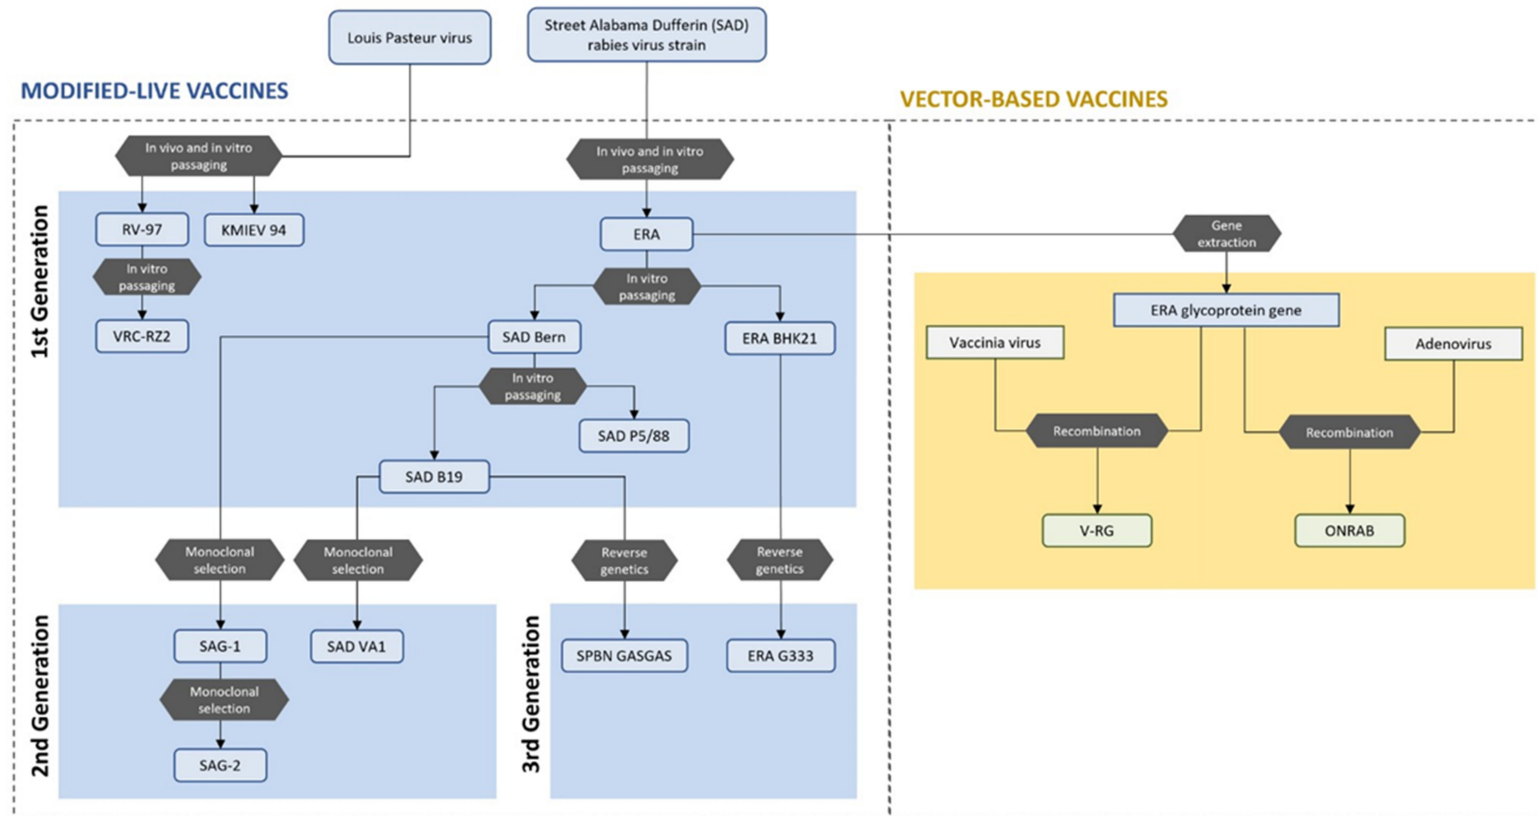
Louis Pasteur virus

Street Alabama Dufferin (SAD) rabies virus strain

MODIFIED-LIVE VACCINES

VECTOR-BASED VACCINES

In vivo and in vitro passaging

In vivo and in vitro passaging

1st Generation

RV-97

KMIEV 94

In vitro passaging

VRC-RZ2

ERA

Gene extraction

In vitro passaging

SAD Bern

ERA BHK21

ERA glycoprotein gene

Vaccinia virus

Adenovirus

In vitro passaging

SAD P5/88

Recombination

Recombination

SAD B19

V-RG

ONRAB

Monoclonal selection

Monoclonal selection

Reverse genetics

Reverse genetics

2nd Generation

SAG-1

SAD VA1

3rd Generation

SPBN GASGAS

ERA G333

Monoclonal selection

SAG-2